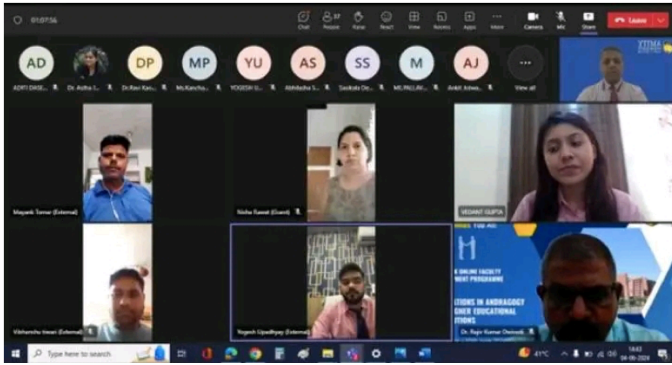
01:07:56

Chat People Raise React View Notes Apps More Camera Mic Share Leave

AD DP MP YU AS SS M AJ

ADITI DIXIT... Dr. Astha S... Dr. Ravi Kan... Ms. Kancha... YOGESH U... Abhilasha S... Sankalp De... MS. PALLAV... Ankit Adwa... View all

Mayank Tomar (External)

Nisha Rawat (Guest)

VEDANT GUPTA

Vibhanshu tiwari (External)

Yogesh Upadhyay (External)

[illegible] ONLINE FACULTY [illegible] PROGRAMME

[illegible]TIONS IN ANDRAGOGY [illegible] HIGHER EDUCATIONAL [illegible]TIONS

Dr. Rajiv Kumar Dwivedi

Type here to search

41°C

18:42
04-06-2024